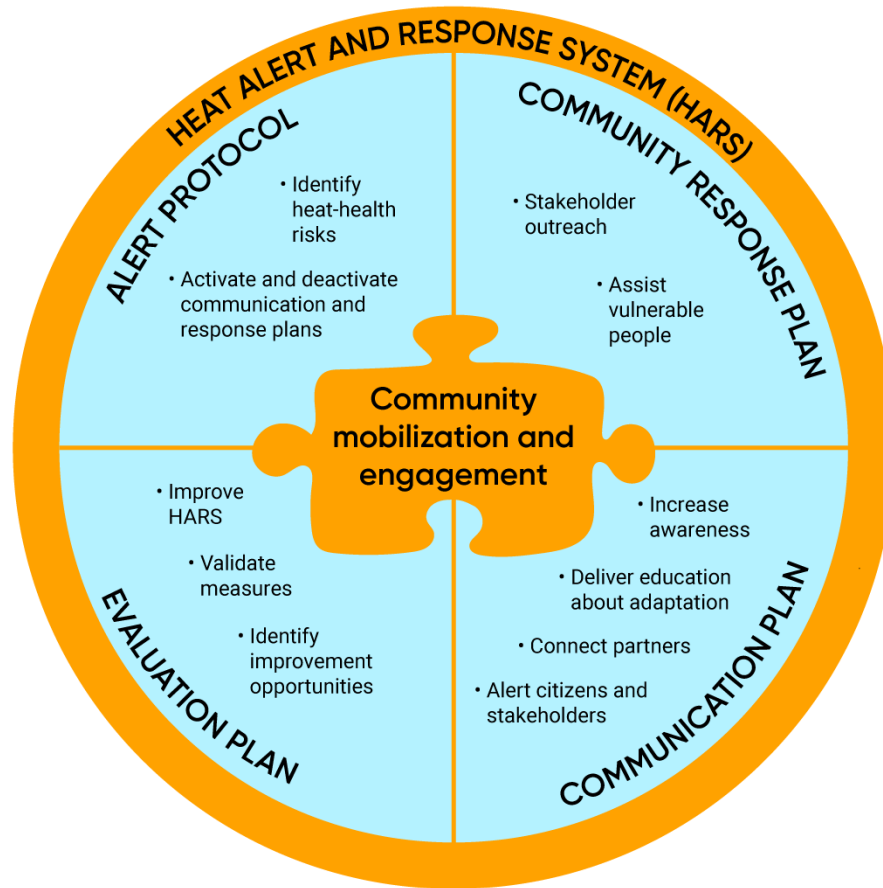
HEAT ALERT AND RESPONSE SYSTEM (HARS)

ALERT PROTOCOL

• Identify heat-health risks

• Activate and deactivate communication and response plans

COMMUNITY RESPONSE PLAN

• Stakeholder outreach

• Assist vulnerable people

Community mobilization and engagement

EVALUATION PLAN

• Improve HARS

• Validate measures

• Identify improvement opportunities

COMMUNICATION PLAN

• Increase awareness

• Deliver education about adaptation

• Connect partners

• Alert citizens and stakeholders